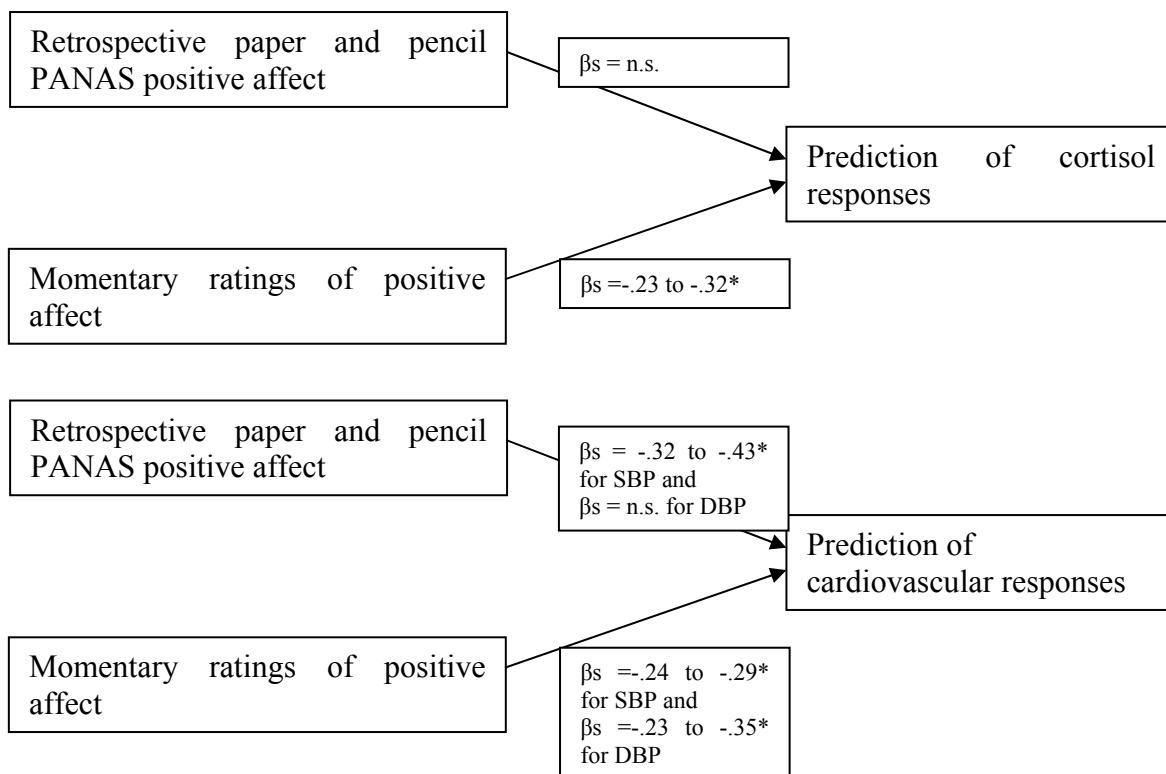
Retrospective paper and pencil PANAS positive affect

βs = n.s.

Prediction of cortisol responses

Momentary ratings of positive affect

βs =-.23 to -.32*

Retrospective paper and pencil PANAS positive affect

βs = -.32 to -.43* for SBP and βs = n.s. for DBP

Prediction of cardiovascular responses

Momentary ratings of positive affect

βs =-.24 to -.29* for SBP and βs =-.23 to -.35* for DBP